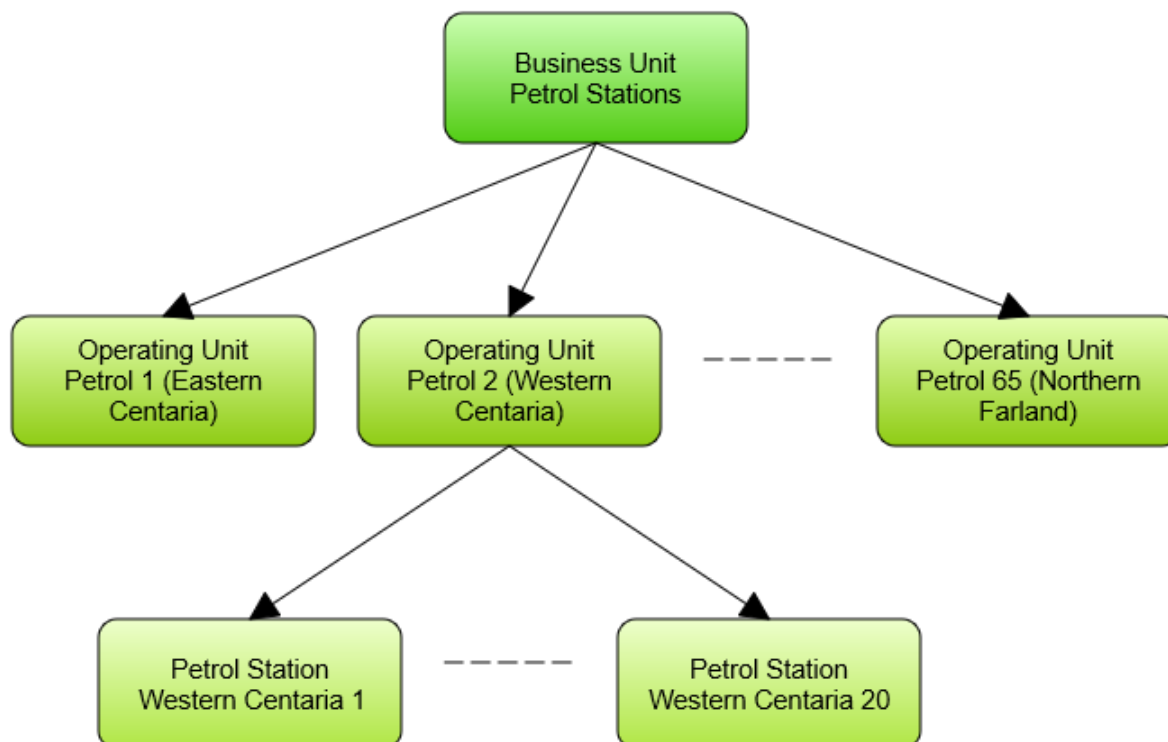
Business Unit
Petrol Stations

Operating Unit
Petrol 1 (Eastern Centaria)

Operating Unit
Petrol 2 (Western Centaria)

Operating Unit
Petrol 65 (Northern Farland)

Petrol Station
Western Centaria 1

Petrol Station
Western Centaria 20